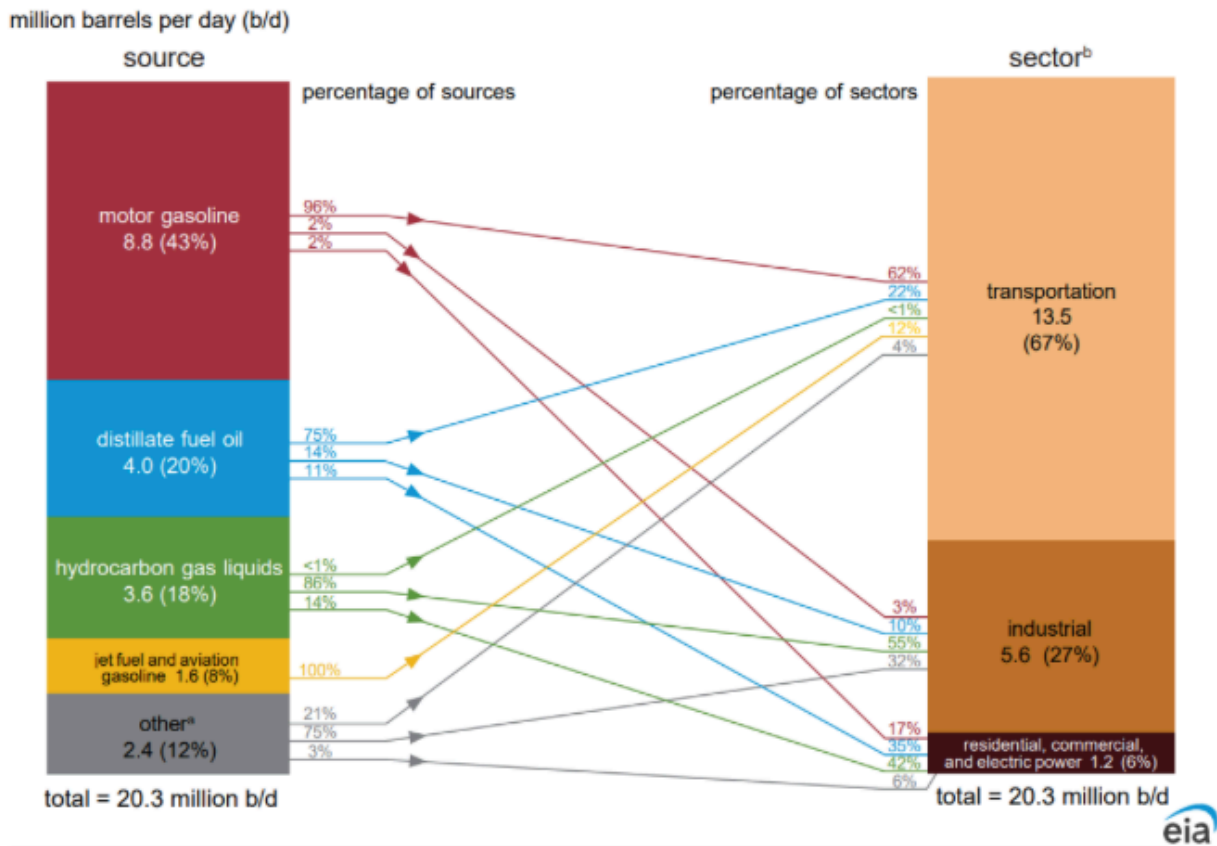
million barrels per day (b/d)

source

percentage of sources

sector$^b$

percentage of sectors

motor gasoline
8.8 (43%)

96%
2%
2%

distillate fuel oil
4.0 (20%)

75%
14%
11%

hydrocarbon gas liquids
3.6 (18%)

<1%
86%
14%

jet fuel and aviation gasoline 1.6 (8%)

100%

other$^a$
2.4 (12%)

21%
75%
3%

total = 20.3 million b/d

62%
22%
<1%
12%
4%

transportation
13.5
(67%)

3%
10%
55%
32%

industrial
5.6 (27%)

17%
35%
42%
6%

residential, commercial, and electric power 1.2 (6%)

total = 20.3 million b/d

eia